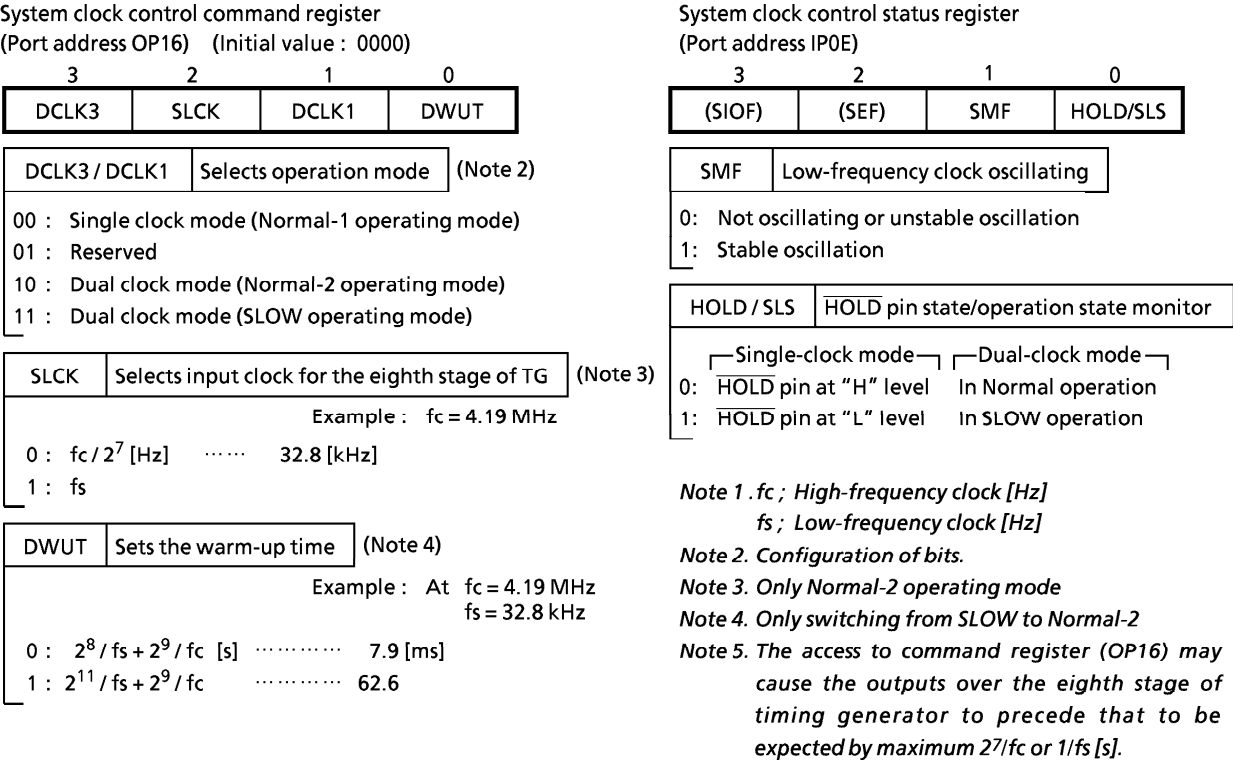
System clock control command register
(Port address OP16) (Initial value : 0000)

| 3 | 2 | 1 | 0 |
|---|---|---|---|
| DCLK3 | SLCK | DCLK1 | DWUT |

DCLK3 / DCLK1 | Selects operation mode (Note 2)

00 : Single clock mode (Normal-1 operating mode)
01 : Reserved
10 : Dual clock mode (Normal-2 operating mode)
11 : Dual clock mode (SLOW operating mode)

SLCK | Selects input clock for the eighth stage of TG (Note 3)

Example : fc = 4.19 MHz
0 : fc / $2^7$ [Hz] ⋯⋯ 32.8 [kHz]
1 : fs

DWUT | Sets the warm-up time (Note 4)

Example : At fc = 4.19 MHz
fs = 32.8 kHz
0 : $2^8$ / fs + $2^9$ / fc [s] ⋯⋯⋯⋯ 7.9 [ms]
1 : $2^{11}$ / fs + $2^9$ / fc ⋯⋯⋯⋯ 62.6

System clock control status register
(Port address IP0E)

| 3 | 2 | 1 | 0 |
|---|---|---|---|
| (SIOF) | (SEF) | SMF | HOLD/SLS |

SMF | Low-frequency clock oscillating

0: Not oscillating or unstable oscillation
1: Stable oscillation

HOLD / SLS | $\overline{HOLD}$ pin state/operation state monitor

Single-clock mode — Dual-clock mode
0: $\overline{HOLD}$ pin at "H" level In Normal operation
1: $\overline{HOLD}$ pin at "L" level In SLOW operation

Note 1 . fc ; High-frequency clock [Hz]
fs ; Low-frequency clock [Hz]
Note 2. Configuration of bits.
Note 3. Only Normal-2 operating mode
Note 4. Only switching from SLOW to Normal-2
Note 5. The access to command register (OP16) may cause the outputs over the eighth stage of timing generator to precede that to be expected by maximum $2^7$/fc or 1/fs [s].